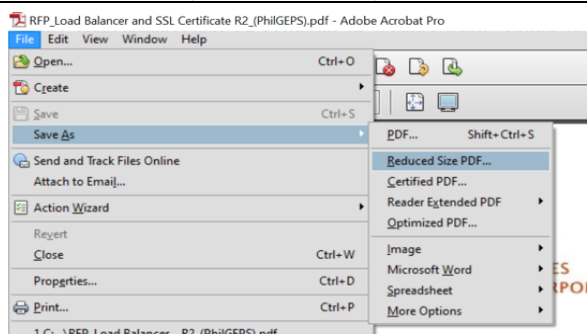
RFP_Load Balancer and SSL Certificate R2_(PhilGEPS).pdf - Adobe Acrobat Pro

File Edit View Window Help

Open... Ctrl+O
Create
Save Ctrl+S
Save As
Send and Track Files Online
Attach to Email...
Action Wizard
Revert
Close Ctrl+W
Properties... Ctrl+D
Print... Ctrl+P
1 C:...\RFP_Load Balancer... R2_(PhilGEPS).pdf

PDF... Shift+Ctrl+S
Reduced Size PDF...
Certified PDF...
Reader Extended PDF
Optimized PDF...
Image
Microsoft Word
Spreadsheet
More Options

ES
RPO